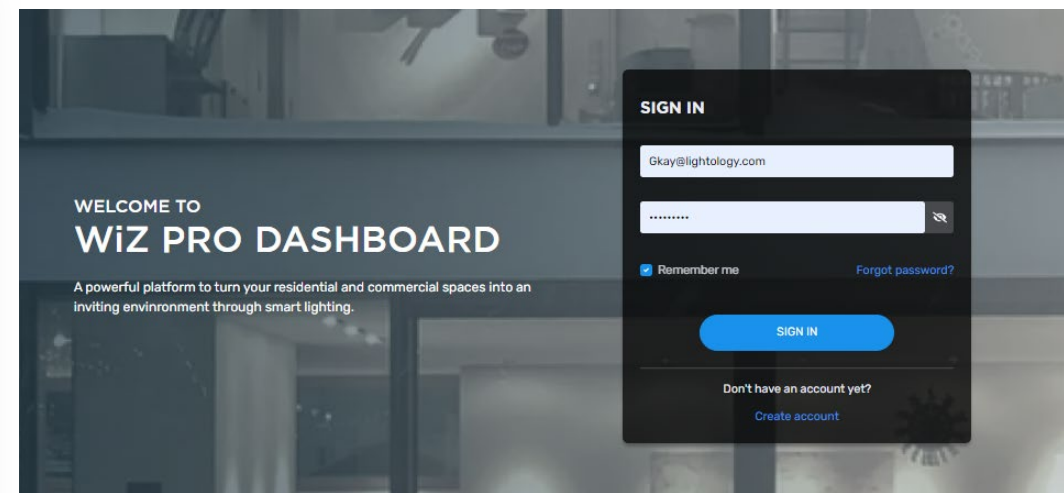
WELCOME TO
WiZ PRO DASHBOARD

A powerful platform to turn your residential and commercial spaces into an inviting envinronment through smart lighting.

SIGN IN

Gkay@lightology.com

••••••••••

Remember me

Forgot password?

SIGN IN

Don't have an account yet?

Create account